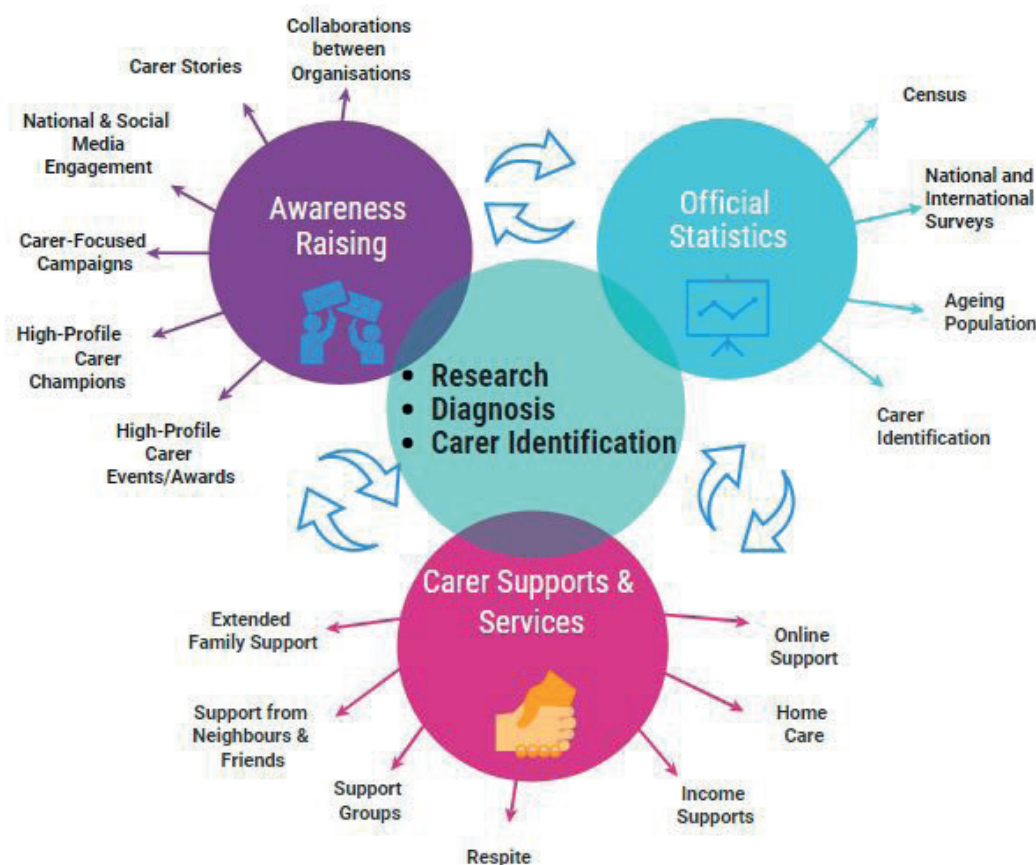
Carer Stories

Collaborations between Organisations

National & Social Media Engagement

Carer-Focused Campaigns

High-Profile Carer Champions

High-Profile Carer Events/Awards

Awareness Raising

Official Statistics

Census

National and International Surveys

Ageing Population

Carer Identification

• Research
• Diagnosis
• Carer Identification

Carer Supports & Services

Extended Family Support

Support from Neighbours & Friends

Support Groups

Respite

Income Supports

Home Care

Online Support